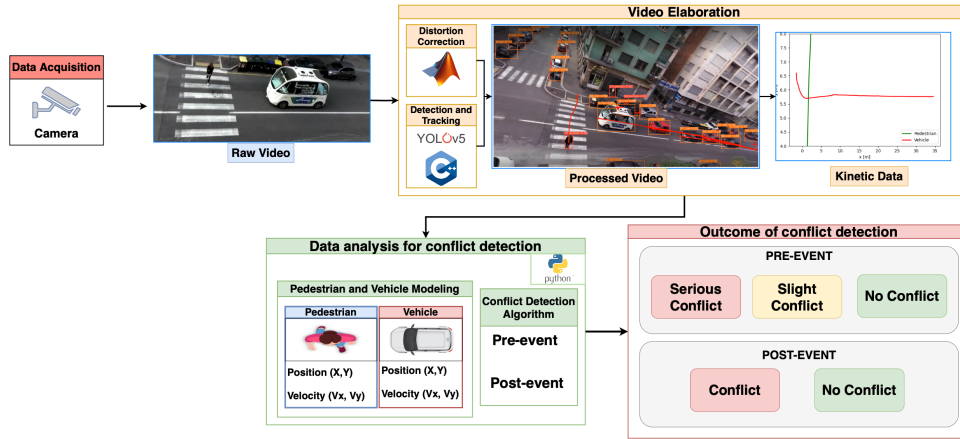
Data Acquisition

Camera

Raw Video

Video Elaboration

Distortion Correction

Detection and Tracking

YOLOv5

Processed Video

Pedestrian
Vehicle

x [m]

Kinetic Data

Data analysis for conflict detection

python

Pedestrian and Vehicle Modeling

Pedestrian

Position (X,Y)

Velocity (Vx, Vy)

Vehicle

Position (X,Y)

Velocity (Vx, Vy)

Conflict Detection Algorithm

Pre-event

Post-event

Outcome of conflict detection

PRE-EVENT

Serious Conflict

Slight Conflict

No Conflict

POST-EVENT

Conflict

No Conflict